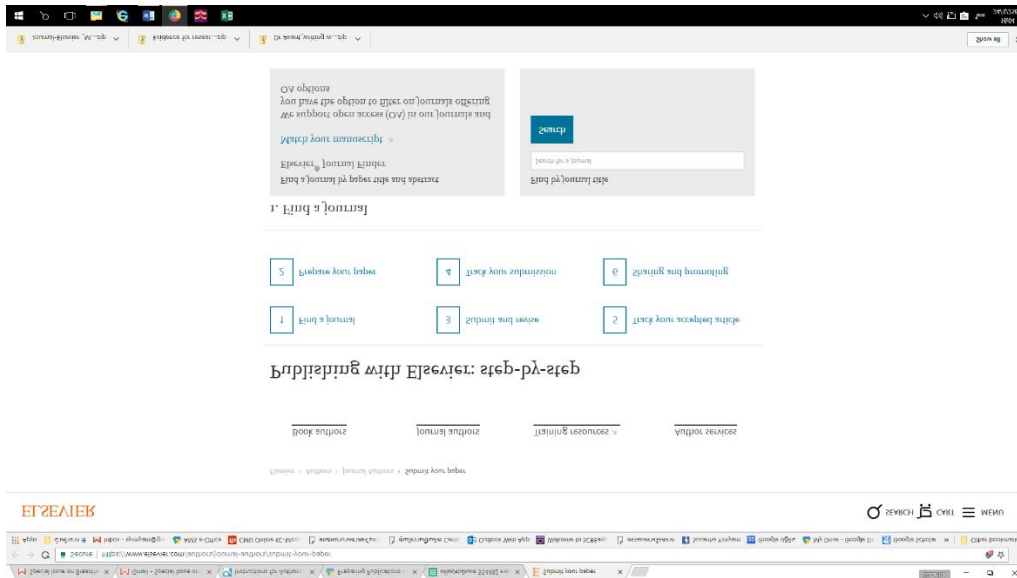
Special issue on Elsevier × Gmail - Special issue on × Instructions for authors × Elsevier Publication × Submit your paper ×

← → C Secure | https://www.elsevier.com/authors/journal-authors/submit-your-paper

Apps Elsevier Inbox - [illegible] Citrix Online Web App Welcome to SCEEN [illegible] Journal Finder Google Maps My Drive - Google Dr Google Scholar » Other bookmarks

ELSEVIER

SEARCH CART MENU

Elsevier › Authors › Journal Authors › Submit your paper

Book authors

Journal authors

Training resources

Author services

Publishing with Elsevier: step-by-step

1 Find a journal

3 Submit and revise

5 Track your accepted article

2 Prepare your paper

4 Track your submission

6 Sharing and promoting

1. Find a journal

Find a journal by paper title and abstract

Elsevier® Journal Finder

Match your manuscript »

We support open access (OA) in our journals and you have the option to filter on journals offering OA options

Find by journal title

Search for a journal

Search

Journal-Elsevier_M....zip

Evidence for reseat....zip

Or Assay_writing e-...zip

Show all